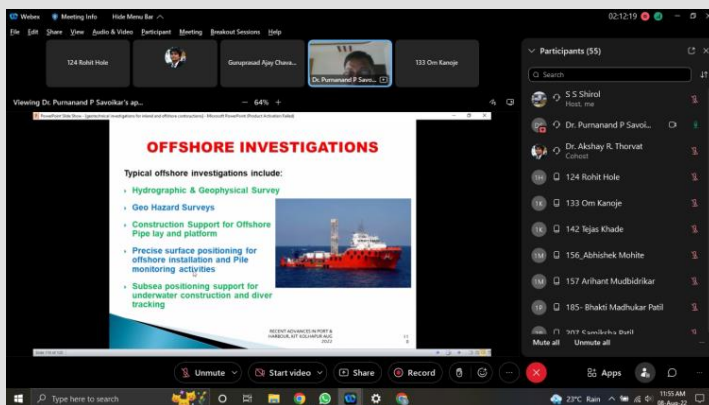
Webex   Meeting Info   Hide Menu Bar

File  Edit  Share  View  Audio & Video  Participant  Meeting  Breakout Sessions  Help

02:12:19

124 Rohit Hole

Guruprasad Ajay Chava...

Dr. Purnanand P Savoi...

133 Om Kanoje

Viewing Dr. Purnanand P Savoikar's ap...

64%

PowerPoint Slide Show - [geotechnical investigations for inland and offshore constructions] - Microsoft PowerPoint (Product Activation Failed)

OFFSHORE INVESTIGATIONS

Typical offshore investigations include:

Hydrographic & Geophysical Survey

Geo Hazard Surveys

Construction Support for Offshore Pipe lay and platform

Precise surface positioning for offshore installation and Pile monitoring activities

Subsea positioning support for underwater construction and diver tracking

RECENT ADVANCES IN PORT & HARBOUR, KIT KOLHAPUR AUG 2022

Participants (55)

Search

S S Shirol
Host, me

Dr. Purnanand P Savoi...

Dr. Akshay R. Thorvat
Cohost

124 Rohit Hole

133 Om Kanoje

142 Tejas Khade

156_Abhishek Mohite

157 Arihant Mudbidrikar

185- Bhakti Madhukar Patil

207 Samiksha Patil

Mute all   Unmute all

Unmute   Start video   Share   Record   Apps

Type here to search

23°C Rain   11:55 AM   08-Aug-22